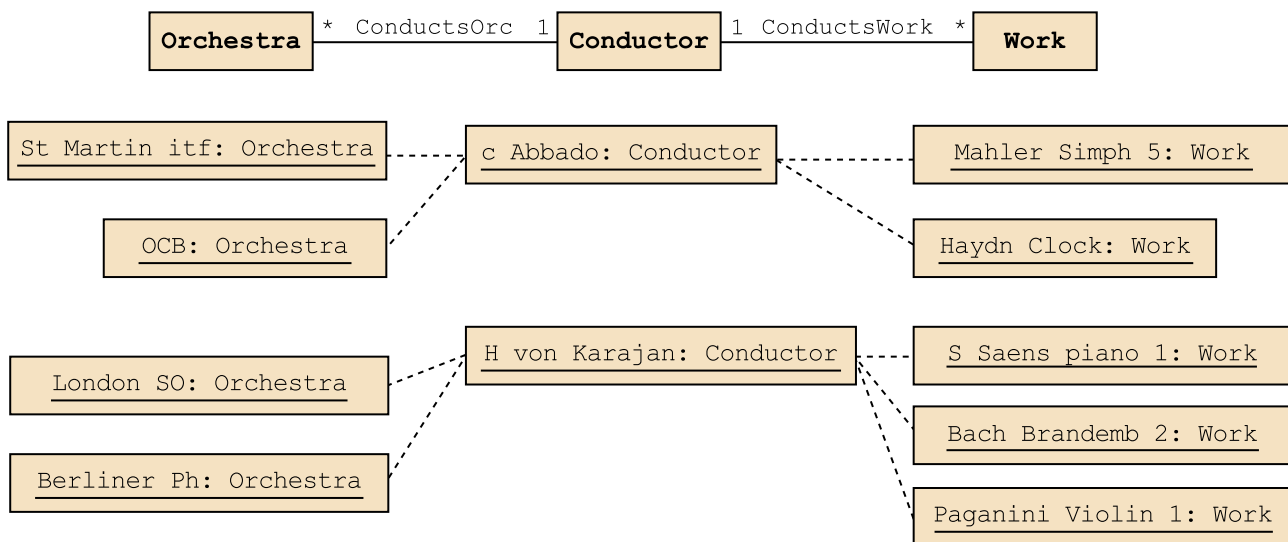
Orchestra * ConductsOrc 1 Conductor 1 ConductsWork * Work

St Martin itf: Orchestra

c Abbado: Conductor

Mahler Simph 5: Work

OCB: Orchestra

Haydn Clock: Work

London SO: Orchestra

H von Karajan: Conductor

S Saens piano 1: Work

Bach Brandemb 2: Work

Berliner Ph: Orchestra

Paganini Violin 1: Work